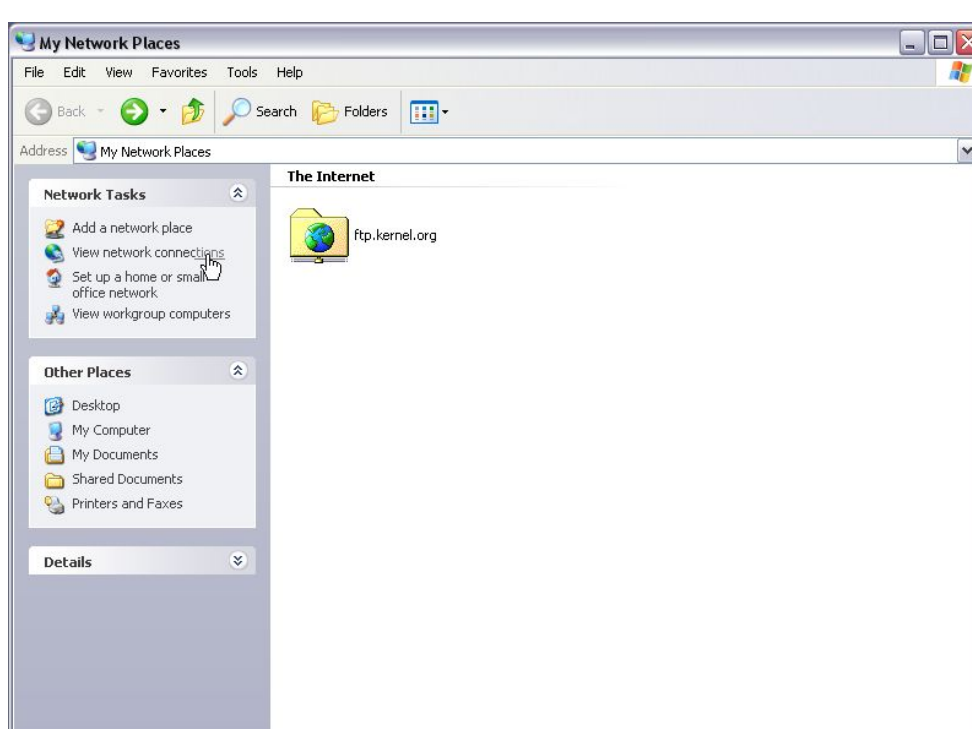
My Network Places

File Edit View Favorites Tools Help

Back Search Folders

Address My Network Places

Network Tasks

Add a network place
View network connections
Set up a home or small office network
View workgroup computers

Other Places

Desktop
My Computer
My Documents
Shared Documents
Printers and Faxes

Details

The Internet

ftp.kernel.org